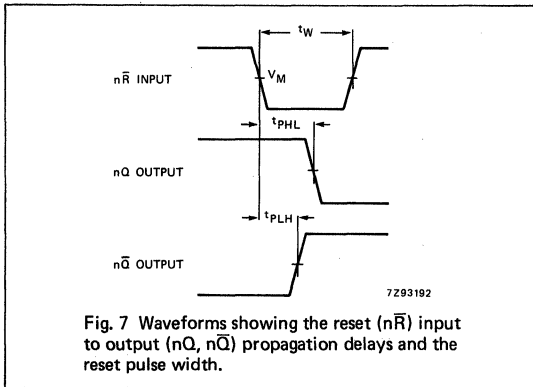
$t_W$

$n\overline{R}$ INPUT

$V_M$

$t_{PHL}$

nQ OUTPUT

$t_{PLH}$

$n\overline{Q}$ OUTPUT

7Z93192

Fig. 7 Waveforms showing the reset ($n\overline{R}$) input to output (nQ, $n\overline{Q}$) propagation delays and the reset pulse width.